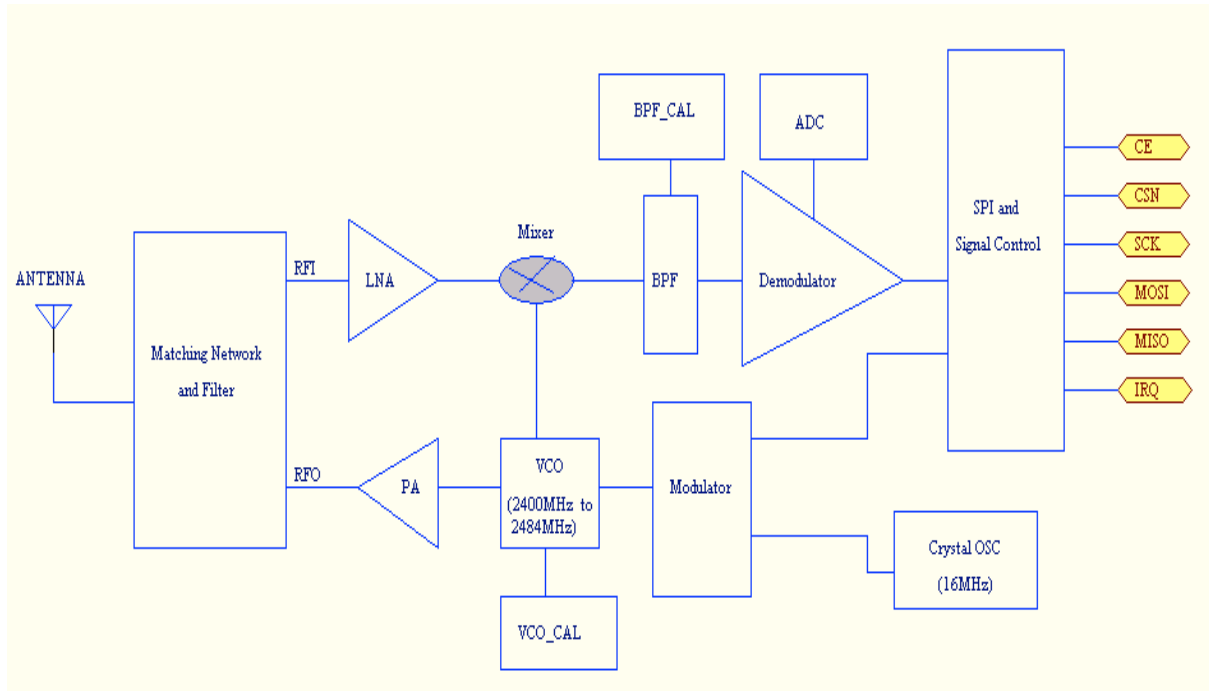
BPF_CAL

ADC

SPI and Signal Control

CE

CSN

SCK

MOSI

MISO

IRQ

Mixer

ANTENNA

RFI

LNA

BPF

Demodulator

Matching Network and Filter

RFO

PA

VCO (2400MHz to 2484MHz)

Modulator

Crystal OSC (16MHz)

VCO_CAL